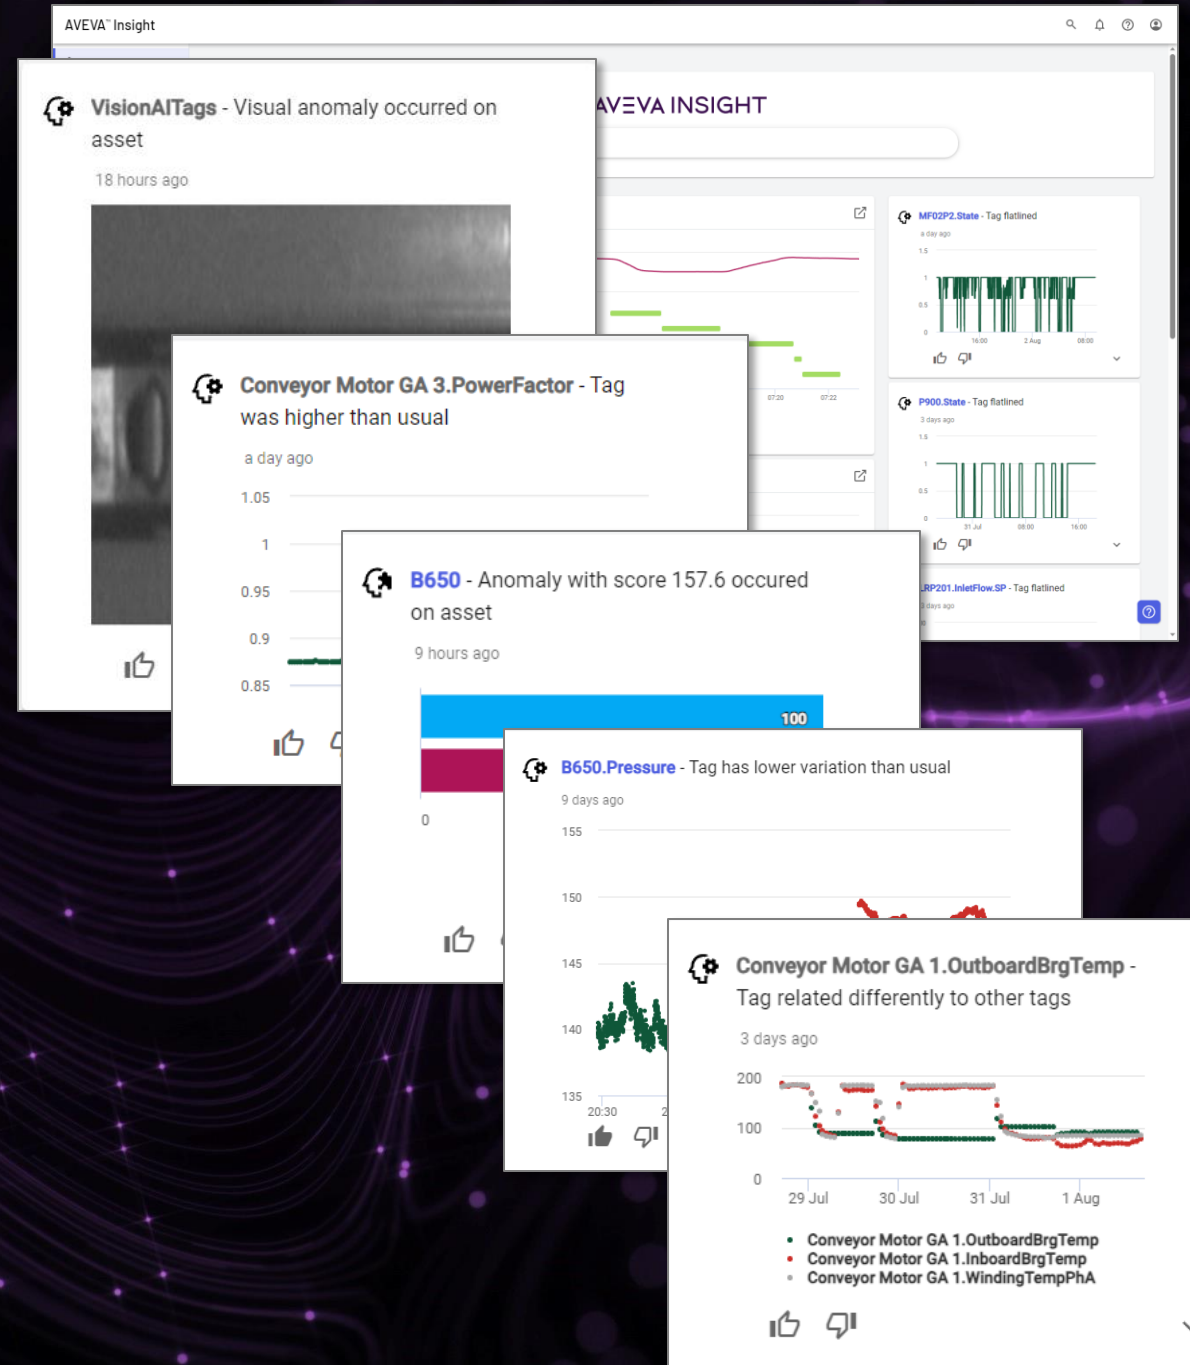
AVEVA™ Insight

AVEVA INSIGHT

MF02P2.State - Tag flatlined
a day ago
1.5
1
0.5
0
16:00
2 Aug
08:00

P900.State - Tag flatlined
3 days ago
1.5
1
0.5
0
31 Jul
08:00
16:00

RP201.InletFlow.SP - Tag flatlined
3 days ago

07:20
07:22

VisionAITags - Visual anomaly occurred on asset
18 hours ago

Conveyor Motor GA 3.PowerFactor - Tag was higher than usual
a day ago
1.05
1
0.95
0.9
0.85

B650 - Anomaly with score 157.6 occured on asset
9 hours ago
100
0

B650.Pressure - Tag has lower variation than usual
9 days ago
155
150
145
140
135
20:30

Conveyor Motor GA 1.OutboardBrgTemp - Tag related differently to other tags
3 days ago
200
100
0
29 Jul
30 Jul
31 Jul
1 Aug
Conveyor Motor GA 1.OutboardBrgTemp
Conveyor Motor GA 1.InboardBrgTemp
Conveyor Motor GA 1.WindingTempPhA